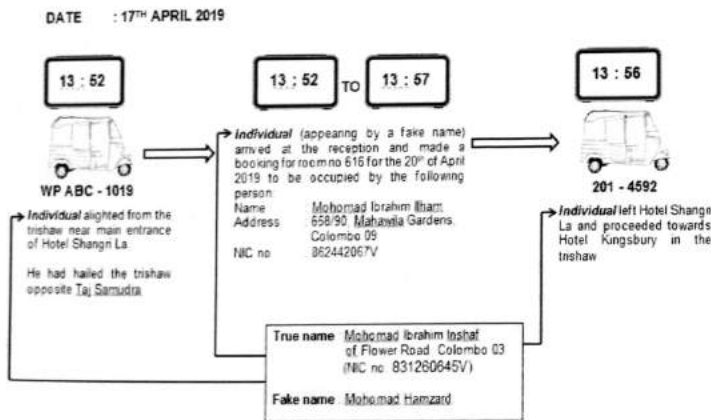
DATE : 17TH APRIL 2019

13 : 52

WP ABC - 1019

Individual alighted from the trishaw near main entrance of Hotel Shangri La.

He had hailed the trishaw opposite Taj Samudra

13 : 52 TO 13 : 57

Individual (appearing by a fake name) arrived at the reception and made a booking for room no 616 for the 20th of April 2019 to be occupied by the following person:
Name Mohomad Ibrahim Ilham
Address 658/90, Mahawila Gardens, Colombo 09
NIC no 862442067V

13 : 56

201 - 4592

Individual left Hotel Shangri La and proceeded towards Hotel Kingsbury in the trishaw

True name Mohomad Ibrahim Inshaf of Flower Road Colombo 03 (NIC no 831260645V)

Fake name Mohomad Hamzard